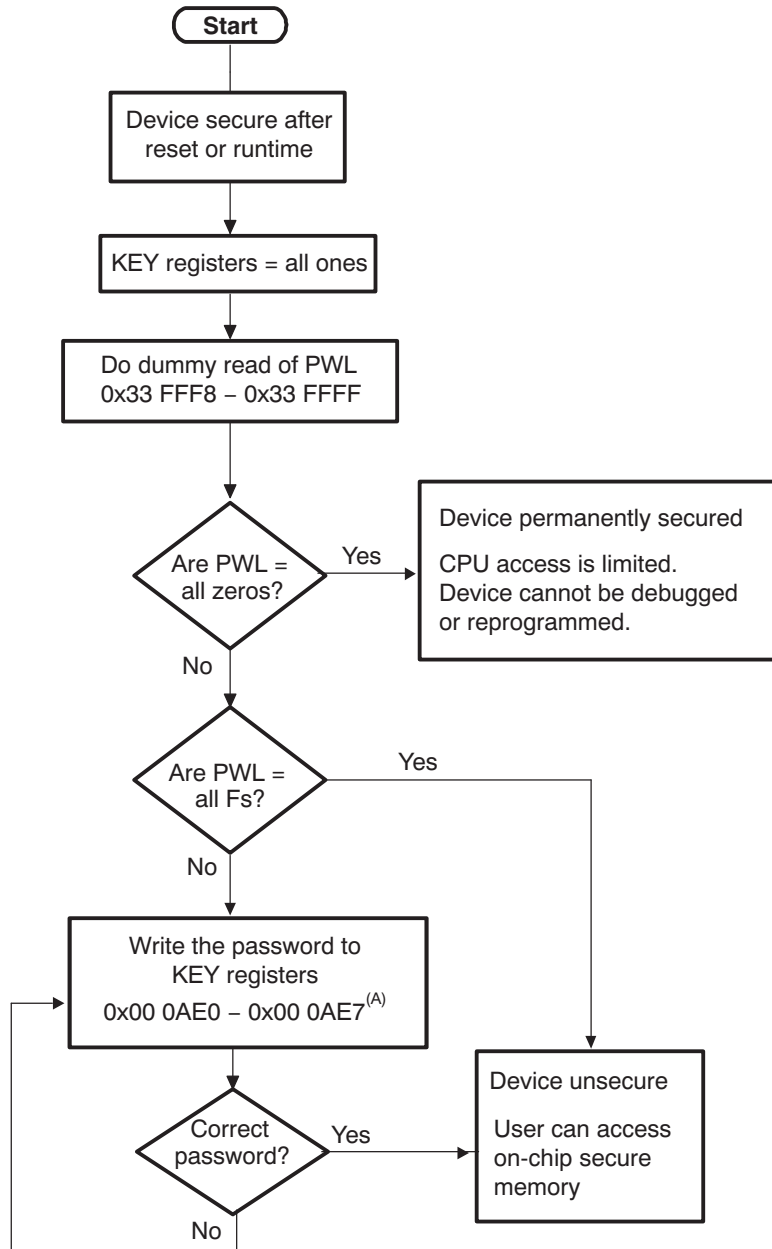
Start

Device secure after reset or runtime

KEY registers = all ones

Do dummy read of PWL 0x33 FFF8 − 0x33 FFFF

Are PWL = all zeros?

Yes

Device permanently secured

CPU access is limited. Device cannot be debugged or reprogrammed.

No

Are PWL = all Fs?

Yes

No

Write the password to KEY registers 0x00 0AE0 − 0x00 0AE7$^{(A)}$

Correct password?

Yes

Device unsecure

User can access on-chip secure memory

No